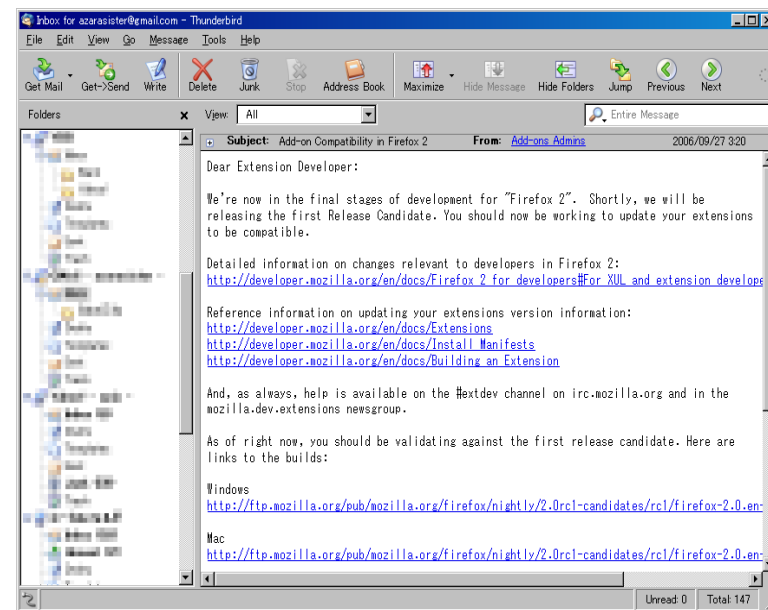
Inbox for azarasister@gmail.com - Thunderbird

File Edit View Go Message Tools Help

Get Mail Get->Send Write Delete Junk Stop Address Book Maximize Hide Message Hide Folders Jump Previous Next

Folders View: All Entire Message

Subject: Add-on Compatibility in Firefox 2 From: Add-ons Admins 2006/09/27 3:20

Dear Extension Developer:

We're now in the final stages of development for "Firefox 2". Shortly, we will be releasing the first Release Candidate. You should now be working to update your extensions to be compatible.

Detailed information on changes relevant to developers in Firefox 2:
http://developer.mozilla.org/en/docs/Firefox_2_for_developers#For_XUL_and_extension_develope

Reference information on updating your extensions version information:
http://developer.mozilla.org/en/docs/Extensions
http://developer.mozilla.org/en/docs/Install_Manifests
http://developer.mozilla.org/en/docs/Building_an_Extension

And, as always, help is available on the #extdev channel on irc.mozilla.org and in the mozilla.dev.extensions newsgroup.

As of right now, you should be validating against the first release candidate. Here are links to the builds:

Windows
http://ftp.mozilla.org/pub/mozilla.org/firefox/nightly/2.0rc1-candidates/rc1/firefox-2.0.en-

Mac
http://ftp.mozilla.org/pub/mozilla.org/firefox/nightly/2.0rc1-candidates/rc1/firefox-2.0.en-

Unread: 0 Total: 147